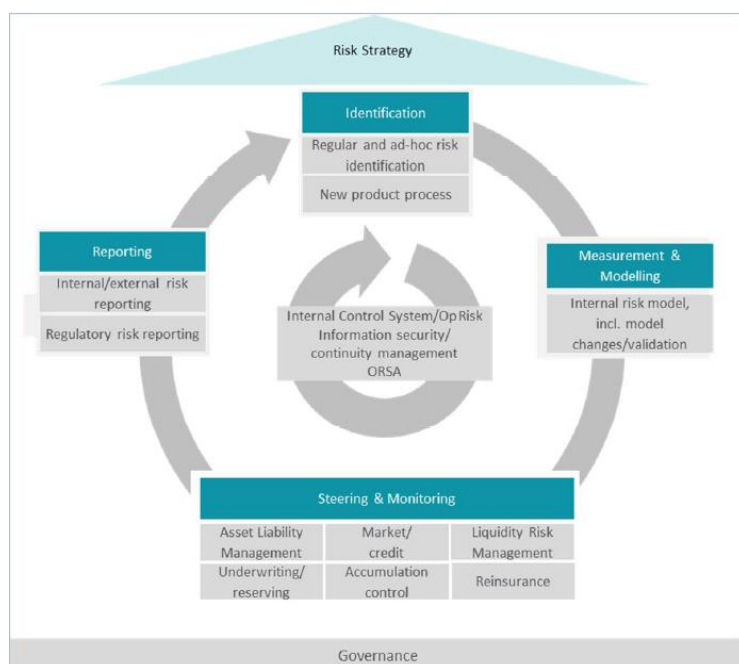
Risk Strategy

Identification

Regular and ad-hoc risk identification

New product process

Reporting

Internal/external risk reporting

Regulatory risk reporting

Measurement & Modelling

Internal risk model, incl. model changes/validation

Internal Control System/Op Risk
Information security/ continuity management
ORSA

Steering & Monitoring

| Asset Liability Management | Market/ credit | Liquidity Risk Management |
|---|---|---|
| Underwriting/ reserving | Accumulation control | Reinsurance |

Governance